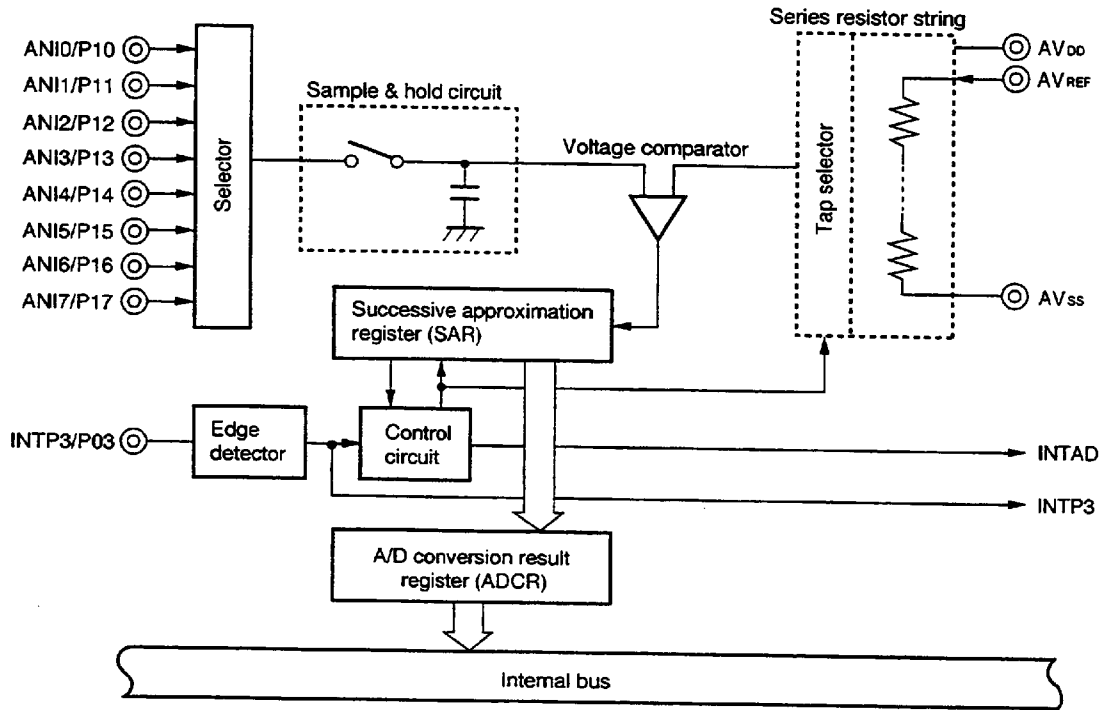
Series resistor string

ANI0/P10
ANI1/P11
ANI2/P12
ANI3/P13
ANI4/P14
ANI5/P15
ANI6/P16
ANI7/P17

Selector

Sample & hold circuit

Voltage comparator

Tap selector

$AV_{DD}$
$AV_{REF}$
$AV_{SS}$

Successive approximation register (SAR)

INTP3/P03

Edge detector

Control circuit

INTAD

INTP3

A/D conversion result register (ADCR)

Internal bus